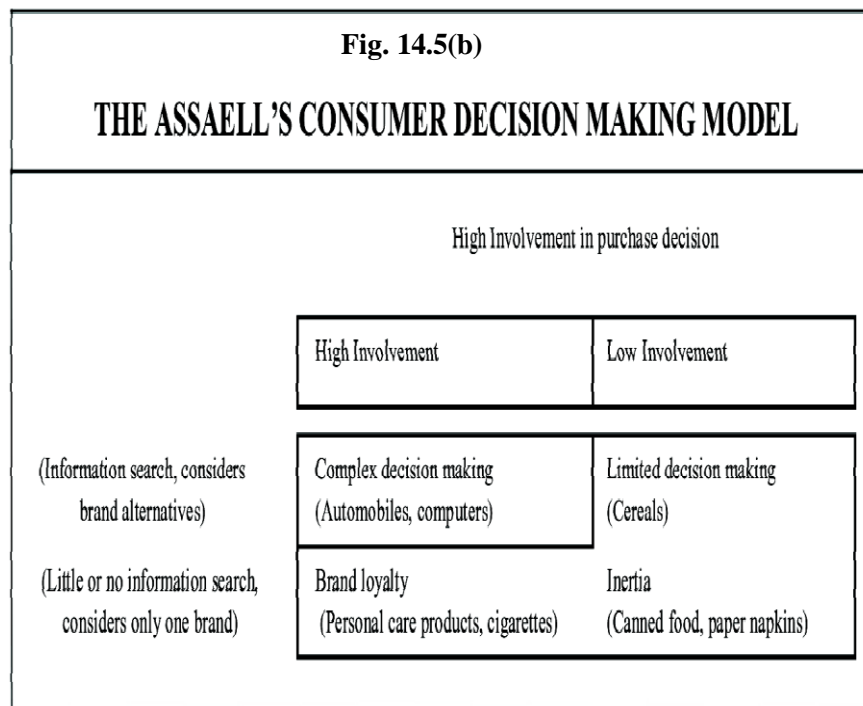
Fig. 14.5(b)

THE ASSAELL'S CONSUMER DECISION MAKING MODEL

High Involvement in purchase decision

| | High Involvement | Low Involvement |
|---|---|---|
| (Information search, considers brand alternatives) | Complex decision making (Automobiles, computers) | Limited decision making (Cereals) |
| (Little or no information search, considers only one brand) | Brand loyalty (Personal care products, cigarettes) | Inertia (Canned food, paper napkins) |